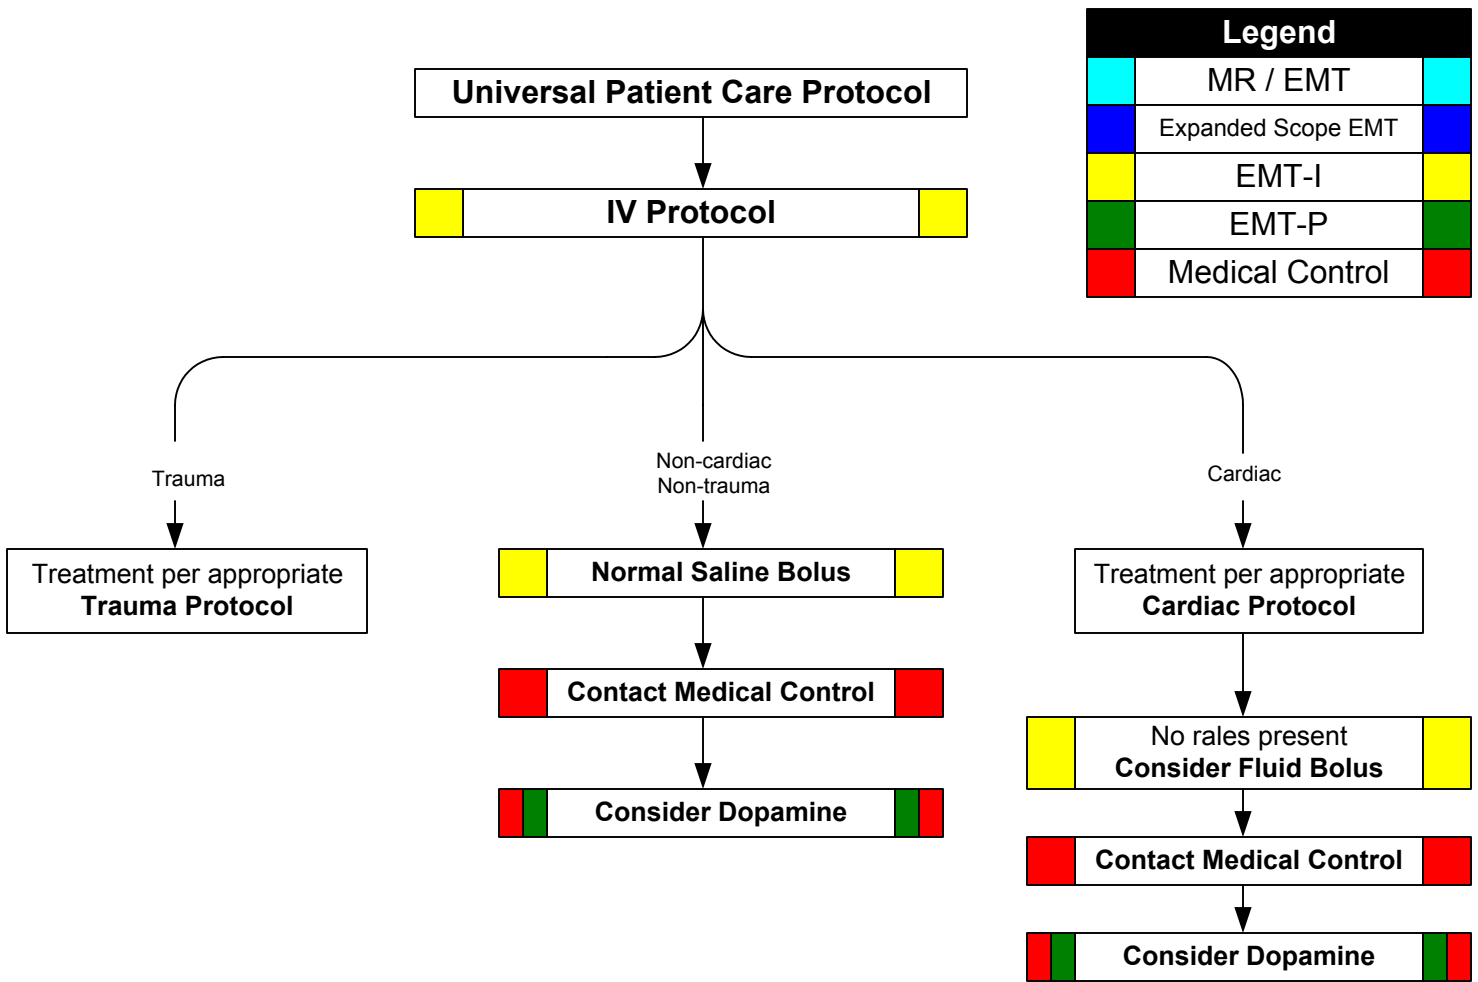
Legend

MR / EMT

Expanded Scope EMT

EMT-I

EMT-P

Medical Control

Universal Patient Care Protocol

IV Protocol

Trauma

Non-cardiac
Non-trauma

Cardiac

Treatment per appropriate **Trauma Protocol**

Normal Saline Bolus

Contact Medical Control

Consider Dopamine

Treatment per appropriate **Cardiac Protocol**

No rales present
**Consider Fluid Bolus**

Contact Medical Control

Consider Dopamine